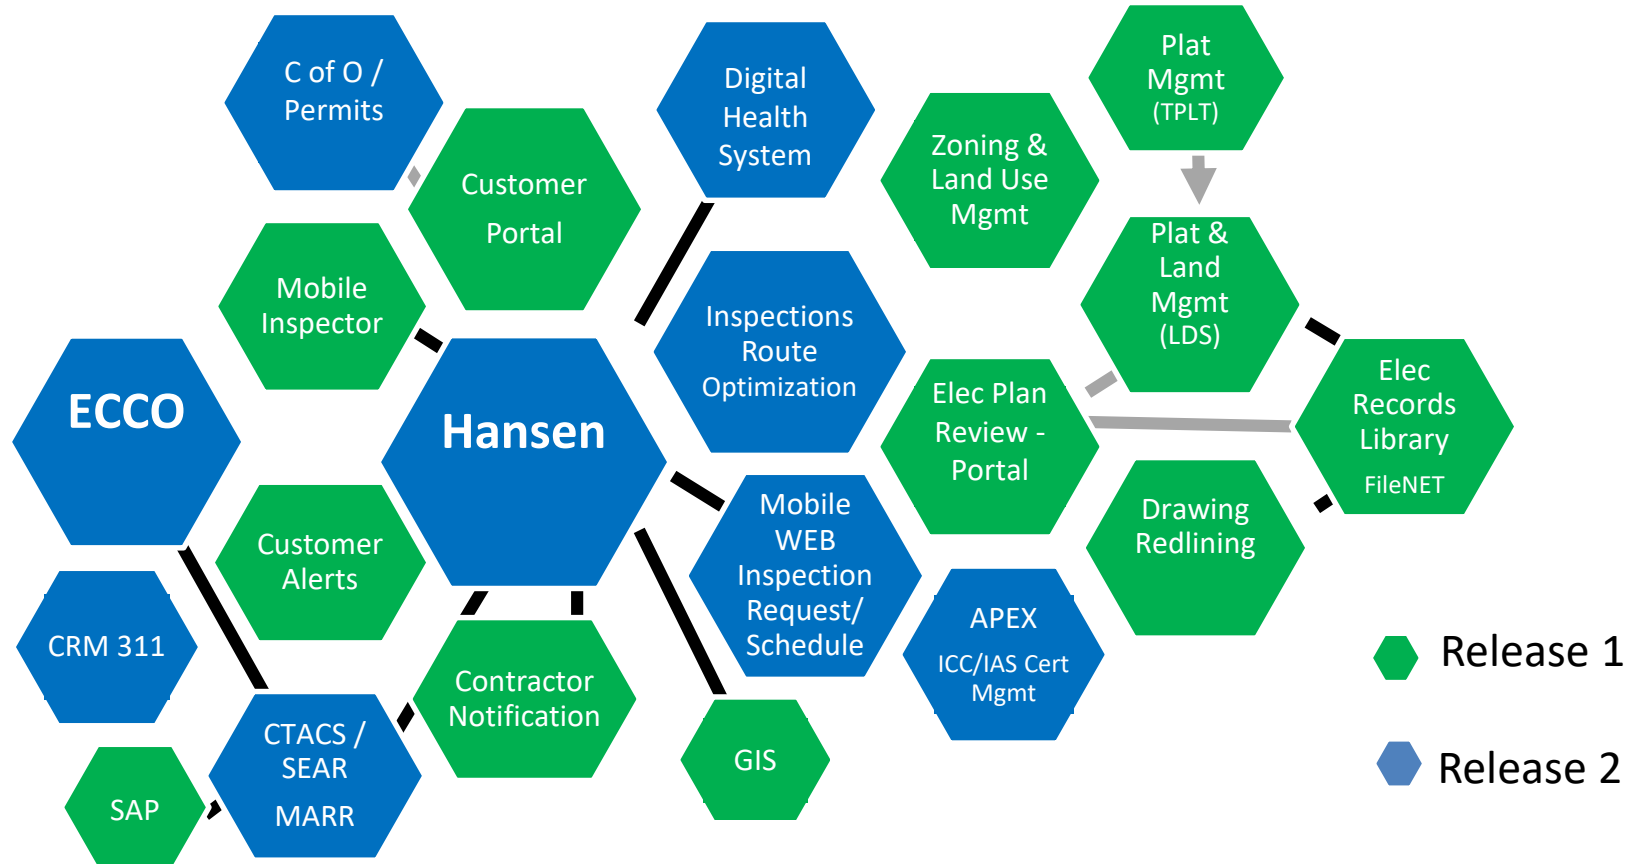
C of O / Permits

Customer Portal

Digital Health System

Zoning & Land Use Mgmt

Plat Mgmt (TPLT)

Plat & Land Mgmt (LDS)

Mobile Inspector

ECCO

Hansen

Inspections Route Optimization

Elec Plan Review - Portal

Elec Records Library FileNET

Customer Alerts

Mobile WEB Inspection Request/ Schedule

Drawing Redlining

CRM 311

APEX ICC/IAS Cert Mgmt

Contractor Notification

CTACS / SEAR MARR

GIS

SAP

Release 1

Release 2